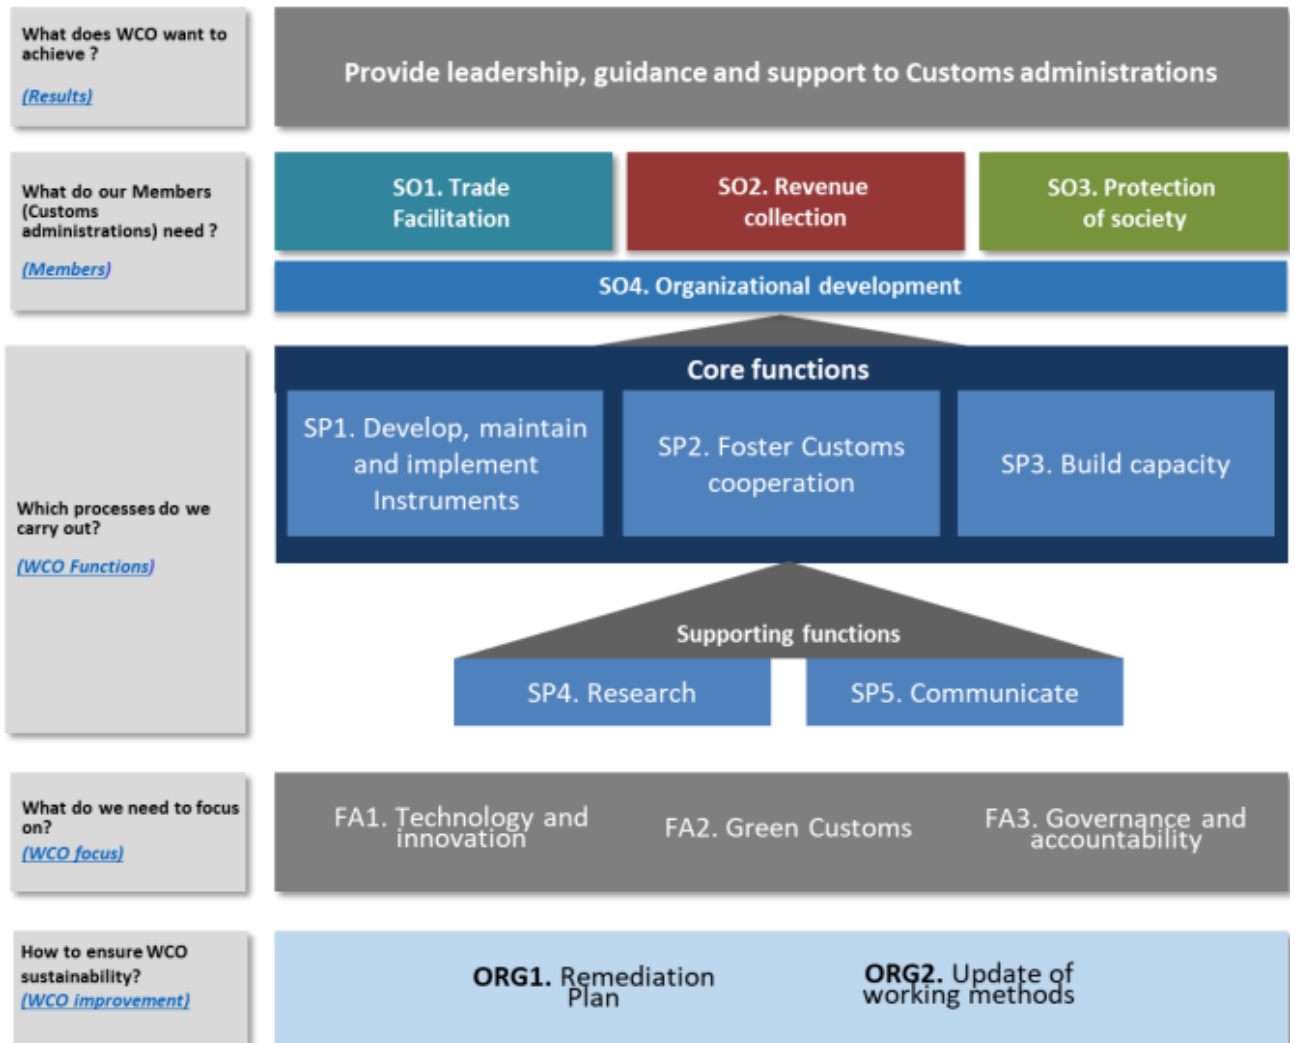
What does WCO want to achieve ?

(Results)

Provide leadership, guidance and support to Customs administrations

What do our Members (Customs administrations) need ?

(Members)

SO1. Trade Facilitation

SO2. Revenue collection

SO3. Protection of society

SO4. Organizational development

Which processes do we carry out?

(WCO Functions)

Core functions

SP1. Develop, maintain and implement Instruments

SP2. Foster Customs cooperation

SP3. Build capacity

Supporting functions

SP4. Research

SP5. Communicate

What do we need to focus on?

(WCO focus)

FA1. Technology and innovation

FA2. Green Customs

FA3. Governance and accountability

How to ensure WCO sustainability?

(WCO improvement)

ORG1. Remediation Plan

ORG2. Update of working methods